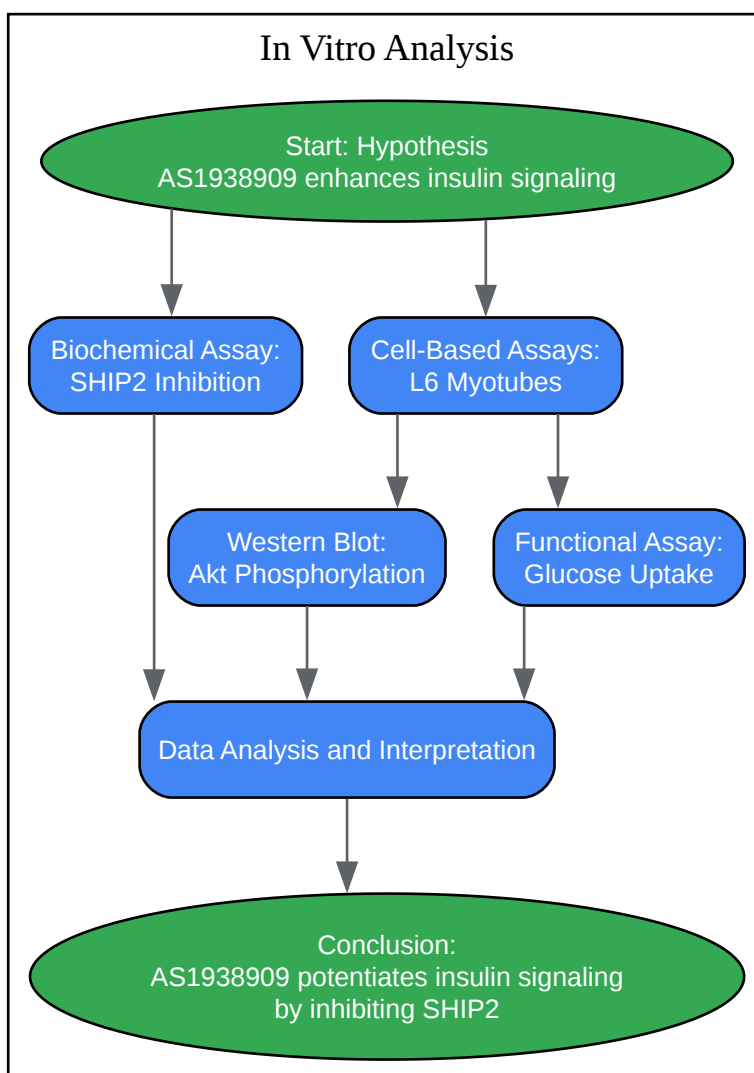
In Vitro Analysis

Start: Hypothesis
AS1938909 enhances insulin signaling

Biochemical Assay:
SHIP2 Inhibition

Cell-Based Assays:
L6 Myotubes

Western Blot:
Akt Phosphorylation

Functional Assay:
Glucose Uptake

Data Analysis and Interpretation

Conclusion:
AS1938909 potentiates insulin signaling
by inhibiting SHIP2